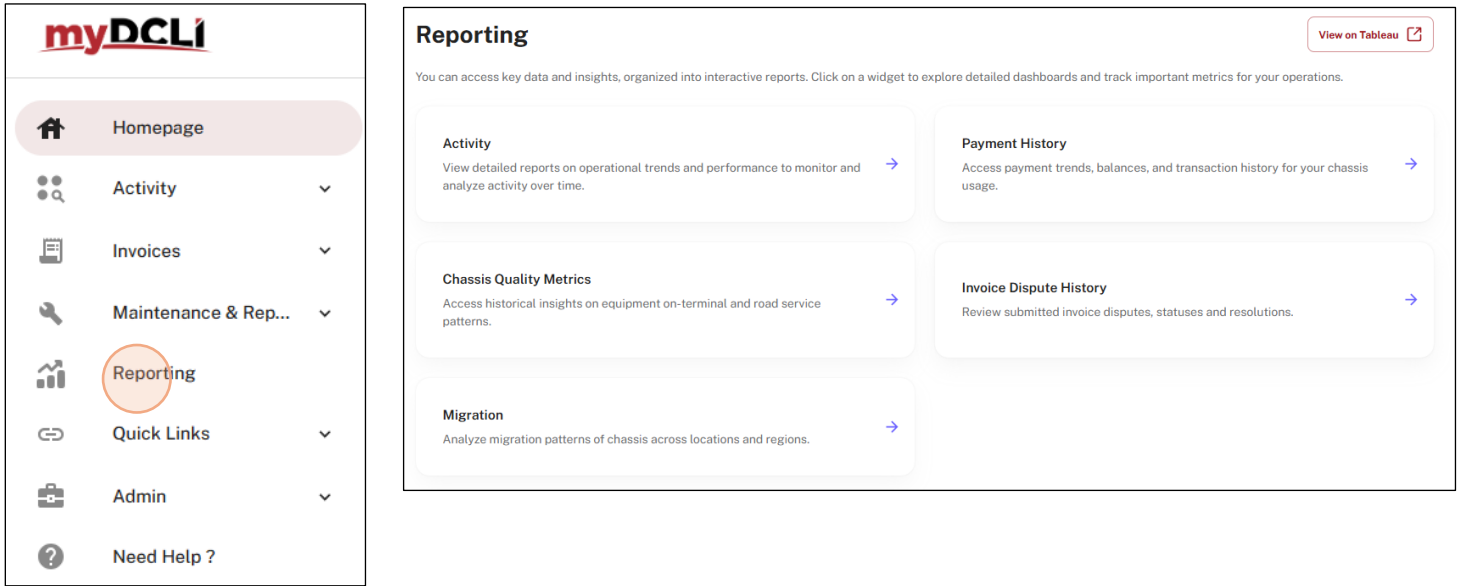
myDCLI

Homepage

Activity

Invoices

Maintenance & Rep...

Reporting

Quick Links

Admin

Need Help ?

Reporting

View on Tableau

You can access key data and insights, organized into interactive reports. Click on a widget to explore detailed dashboards and track important metrics for your operations.

Activity
View detailed reports on operational trends and performance to monitor and analyze activity over time.

Payment History
Access payment trends, balances, and transaction history for your chassis usage.

Chassis Quality Metrics
Access historical insights on equipment on-terminal and road service patterns.

Invoice Dispute History
Review submitted invoice disputes, statuses and resolutions.

Migration
Analyze migration patterns of chassis across locations and regions.